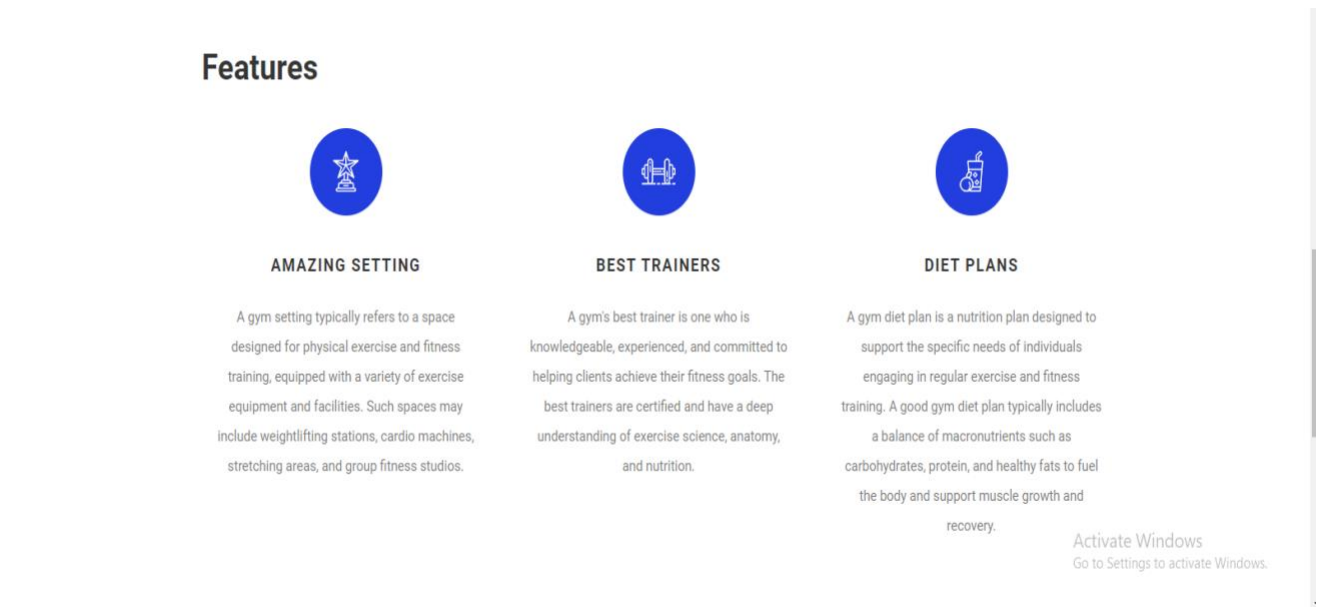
Features

AMAZING SETTING

A gym setting typically refers to a space designed for physical exercise and fitness training, equipped with a variety of exercise equipment and facilities. Such spaces may include weightlifting stations, cardio machines, stretching areas, and group fitness studios.

BEST TRAINERS

A gym's best trainer is one who is knowledgeable, experienced, and committed to helping clients achieve their fitness goals. The best trainers are certified and have a deep understanding of exercise science, anatomy, and nutrition.

DIET PLANS

A gym diet plan is a nutrition plan designed to support the specific needs of individuals engaging in regular exercise and fitness training. A good gym diet plan typically includes a balance of macronutrients such as carbohydrates, protein, and healthy fats to fuel the body and support muscle growth and recovery.

Activate Windows
Go to Settings to activate Windows.